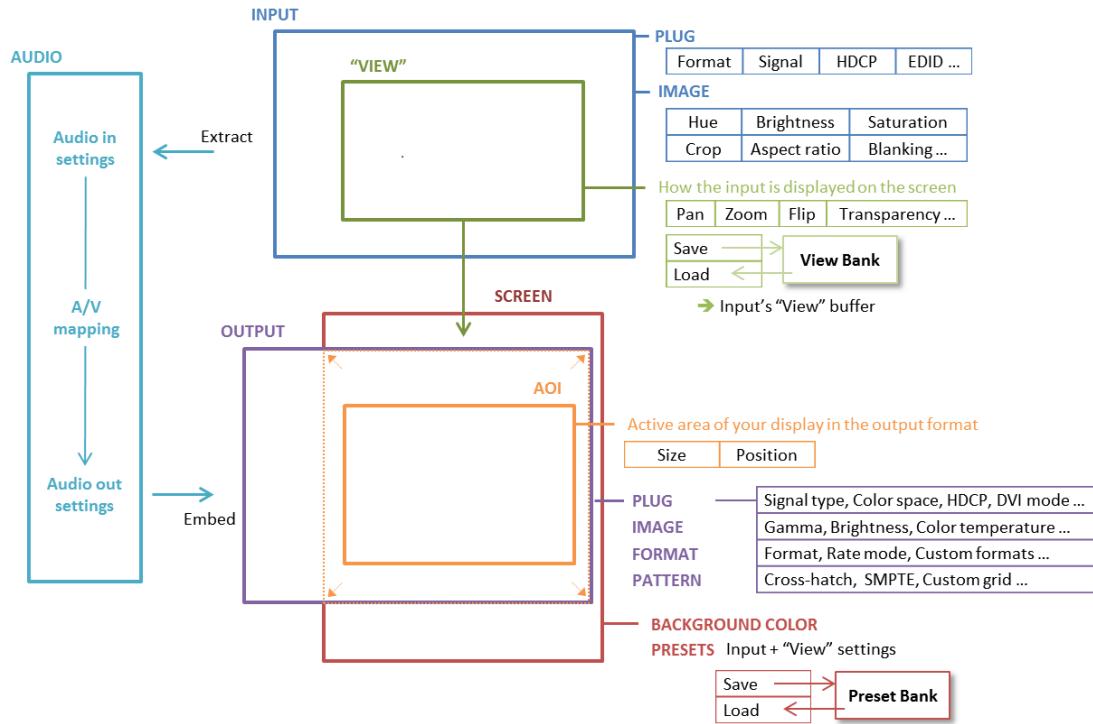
INPUT

PLUG

| Format | Signal | HDCP | EDID ... |
|---|---|---|---|

IMAGE

| Hue | Brightness | Saturation |
|---|---|---|
| Crop | Aspect ratio | Blanking ... |

"VIEW"

AUDIO

Audio in settings

Extract

A/V mapping

Audio out settings

Embed

How the input is displayed on the screen

| Pan | Zoom | Flip | Transparency ... |
|---|---|---|---|

Save
Load
View Bank

➔ Input's "View" buffer

SCREEN

OUTPUT

AOI

Active area of your display in the output format

| Size | Position |
|---|---|

PLUG
IMAGE
FORMAT
PATTERN

Signal type, Color space, HDCP, DVI mode ...
Gamma, Brightness, Color temperature ...
Format, Rate mode, Custom formats ...
Cross-hatch, SMPTE, Custom grid ...

BACKGROUND COLOR

PRESETS Input + "View" settings

Save
Load
Preset Bank